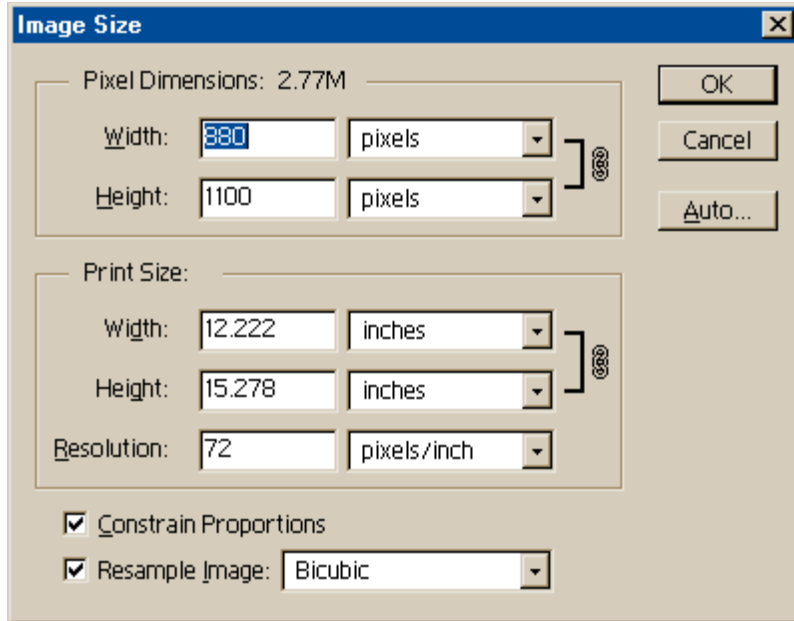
Image Size

Pixel Dimensions: 2.77M

Width: 880 pixels

Height: 1100 pixels

OK

Cancel

Auto...

Print Size:

Width: 12.222 inches

Height: 15.278 inches

Resolution: 72 pixels/inch

☑ Constrain Proportions

☑ Resample Image: Bicubic